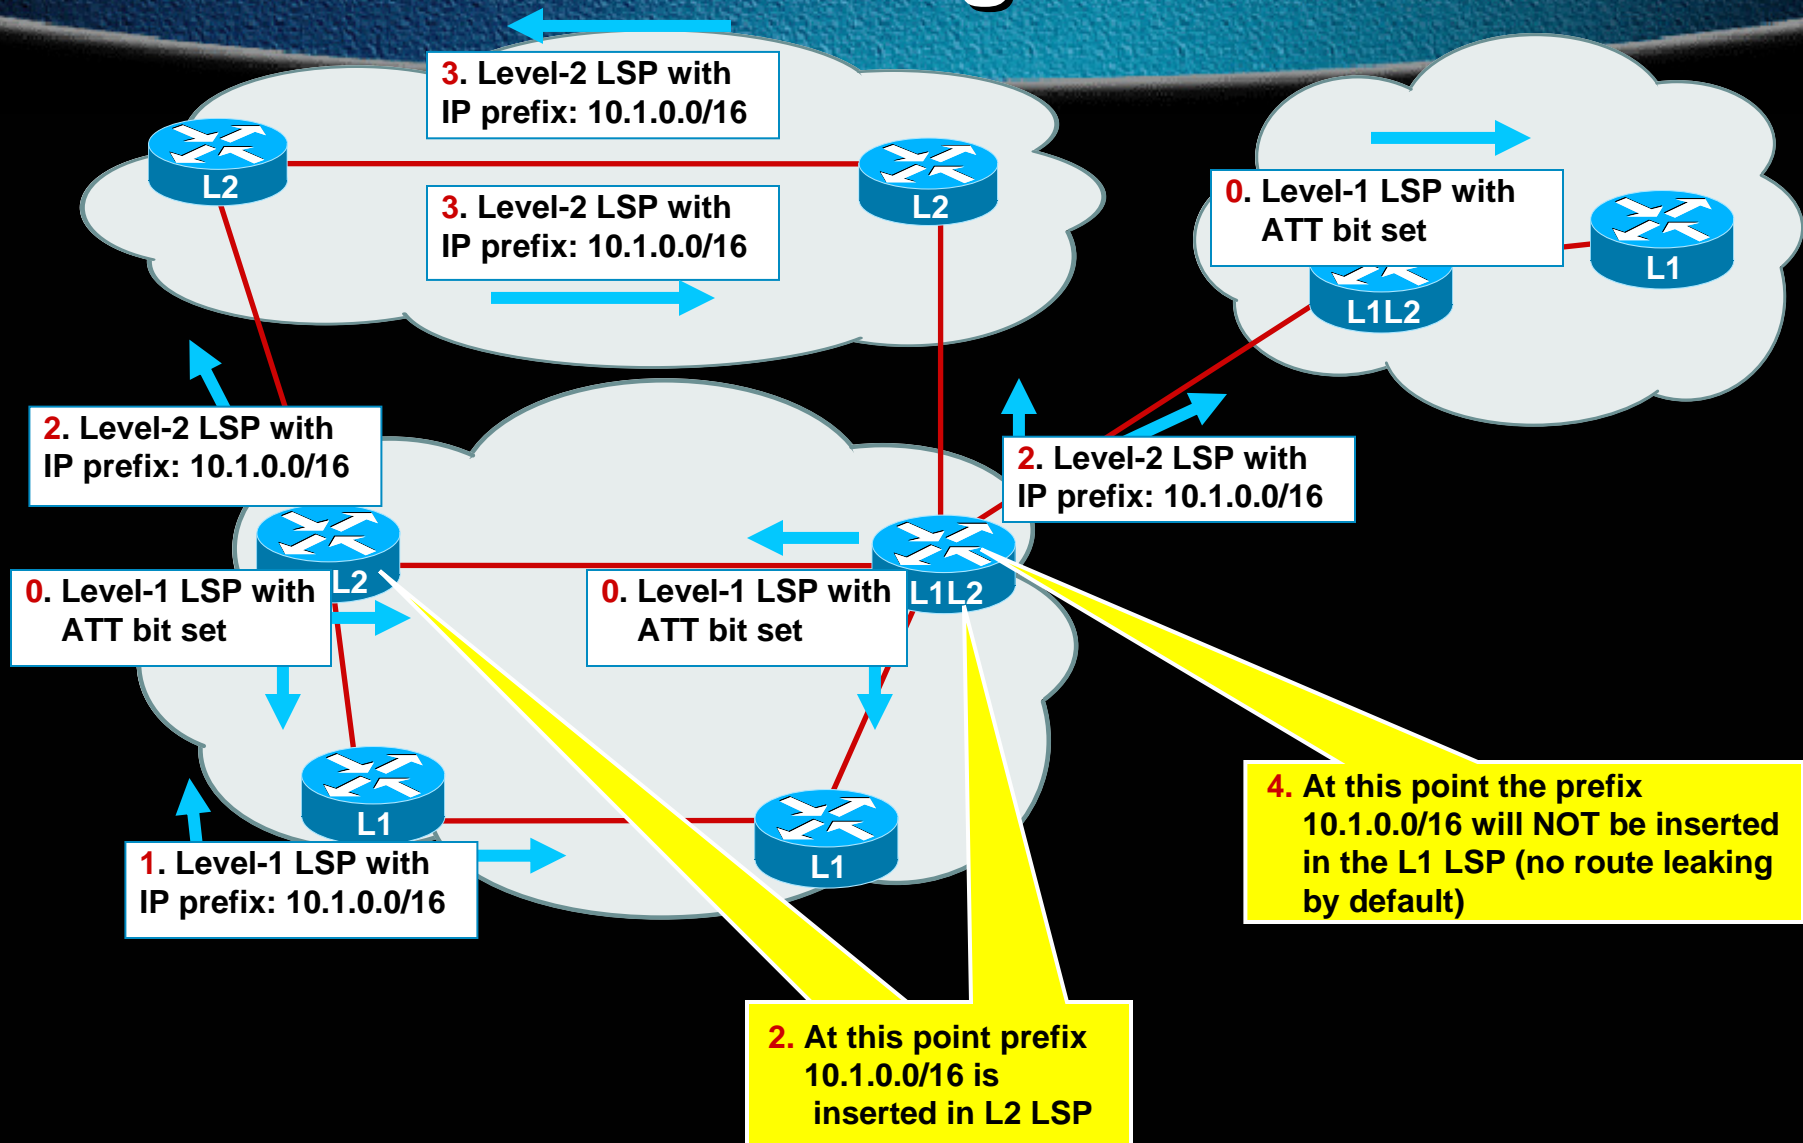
3. Level-2 LSP with IP prefix: 10.1.0.0/16

L2

L2

3. Level-2 LSP with IP prefix: 10.1.0.0/16

0. Level-1 LSP with ATT bit set

L1

L1L2

2. Level-2 LSP with IP prefix: 10.1.0.0/16

2. Level-2 LSP with IP prefix: 10.1.0.0/16

L2

L1L2

0. Level-1 LSP with ATT bit set

0. Level-1 LSP with ATT bit set

L1

L1

1. Level-1 LSP with IP prefix: 10.1.0.0/16

4. At this point the prefix 10.1.0.0/16 will NOT be inserted in the L1 LSP (no route leaking by default)

2. At this point prefix 10.1.0.0/16 is inserted in L2 LSP